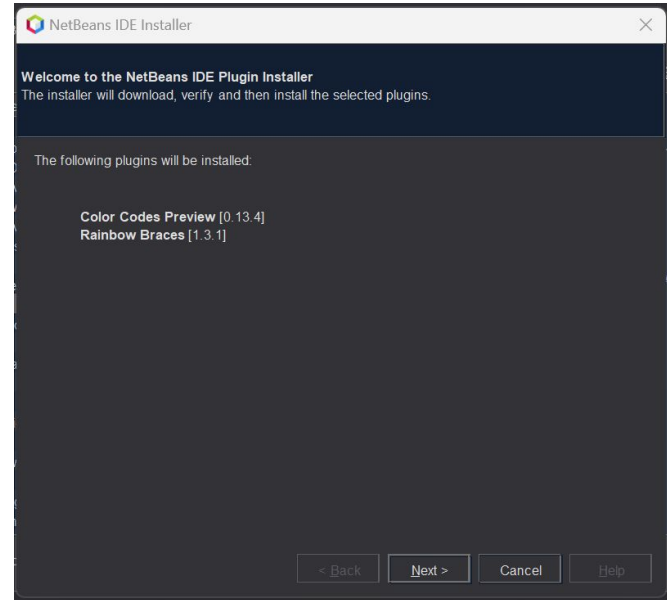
NetBeans IDE Installer

Welcome to the NetBeans IDE Plugin Installer
The installer will download, verify and then install the selected plugins.

The following plugins will be installed:

Color Codes Preview [0.13.4]
Rainbow Braces [1.3.1]

< Back Next > Cancel Help